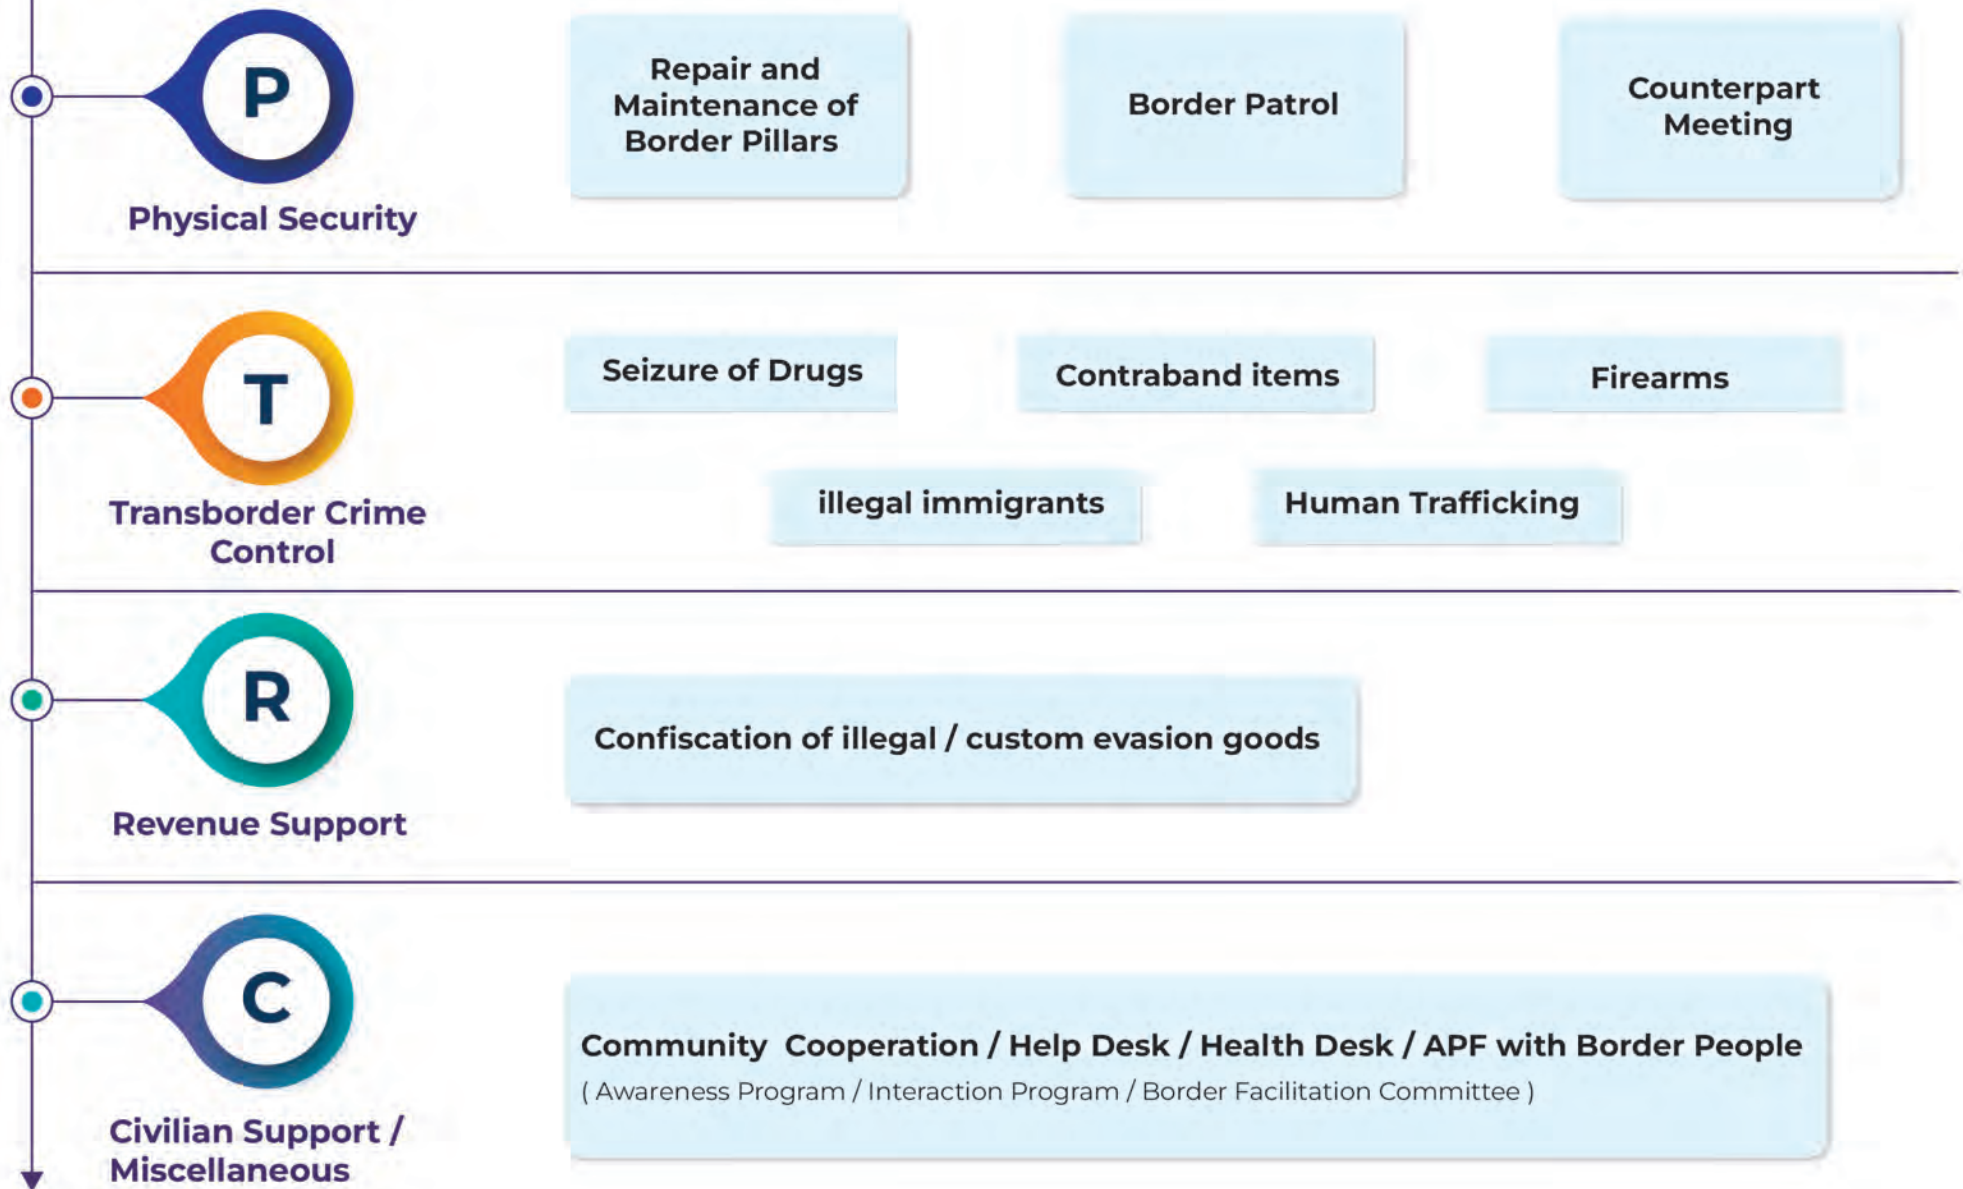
P

Physical Security

Repair and Maintenance of Border Pillars

Border Patrol

Counterpart Meeting

T

Transborder Crime Control

Seizure of Drugs

Contraband items

Firearms

illegal immigrants

Human Trafficking

R

Revenue Support

Confiscation of illegal / custom evasion goods

C

Civilian Support / Miscellaneous

Community Cooperation / Help Desk / Health Desk / APF with Border People

( Awareness Program / Interaction Program / Border Facilitation Committee )